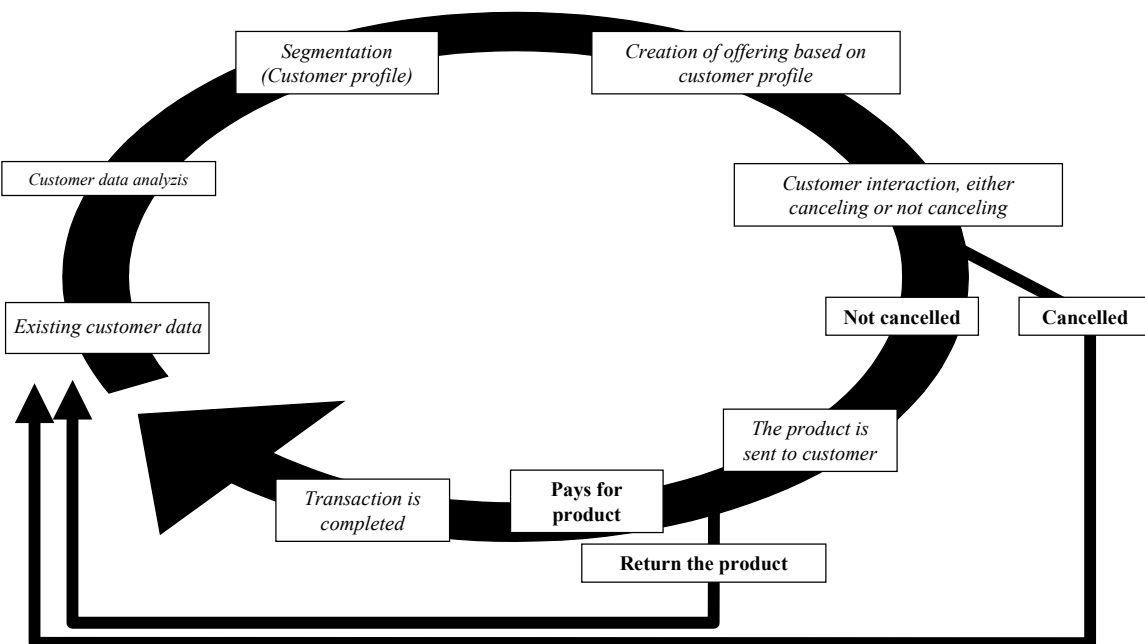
Segmentation (Customer profile)

Creation of offering based on customer profile

Customer data analyzis

Customer interaction, either canceling or not canceling

Existing customer data

Not cancelled

Cancelled

The product is sent to customer

Transaction is completed

Pays for product

Return the product